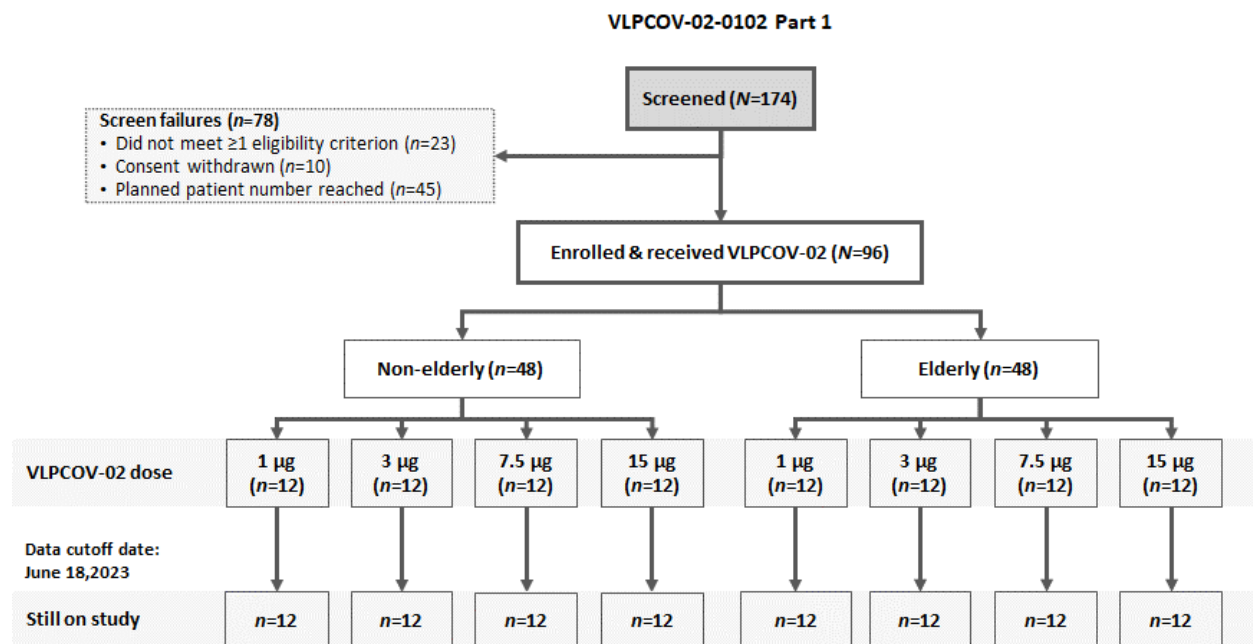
VLPCOV-02-0102 Part 1

Screened ($N$=174)

Screen failures ($n$=78)
• Did not meet ≥1 eligibility criterion ($n$=23)
• Consent withdrawn ($n$=10)
• Planned patient number reached ($n$=45)

Enrolled & received VLPCOV-02 ($N$=96)

Non-elderly ($n$=48)

Elderly ($n$=48)

VLPCOV-02 dose

1 µg ($n$=12)

3 µg ($n$=12)

7.5 µg ($n$=12)

15 µg ($n$=12)

1 µg ($n$=12)

3 µg ($n$=12)

7.5 µg ($n$=12)

15 µg ($n$=12)

Data cutoff date: June 18,2023

Still on study

$n$=12

$n$=12

$n$=12

$n$=12

$n$=12

$n$=12

$n$=12

$n$=12